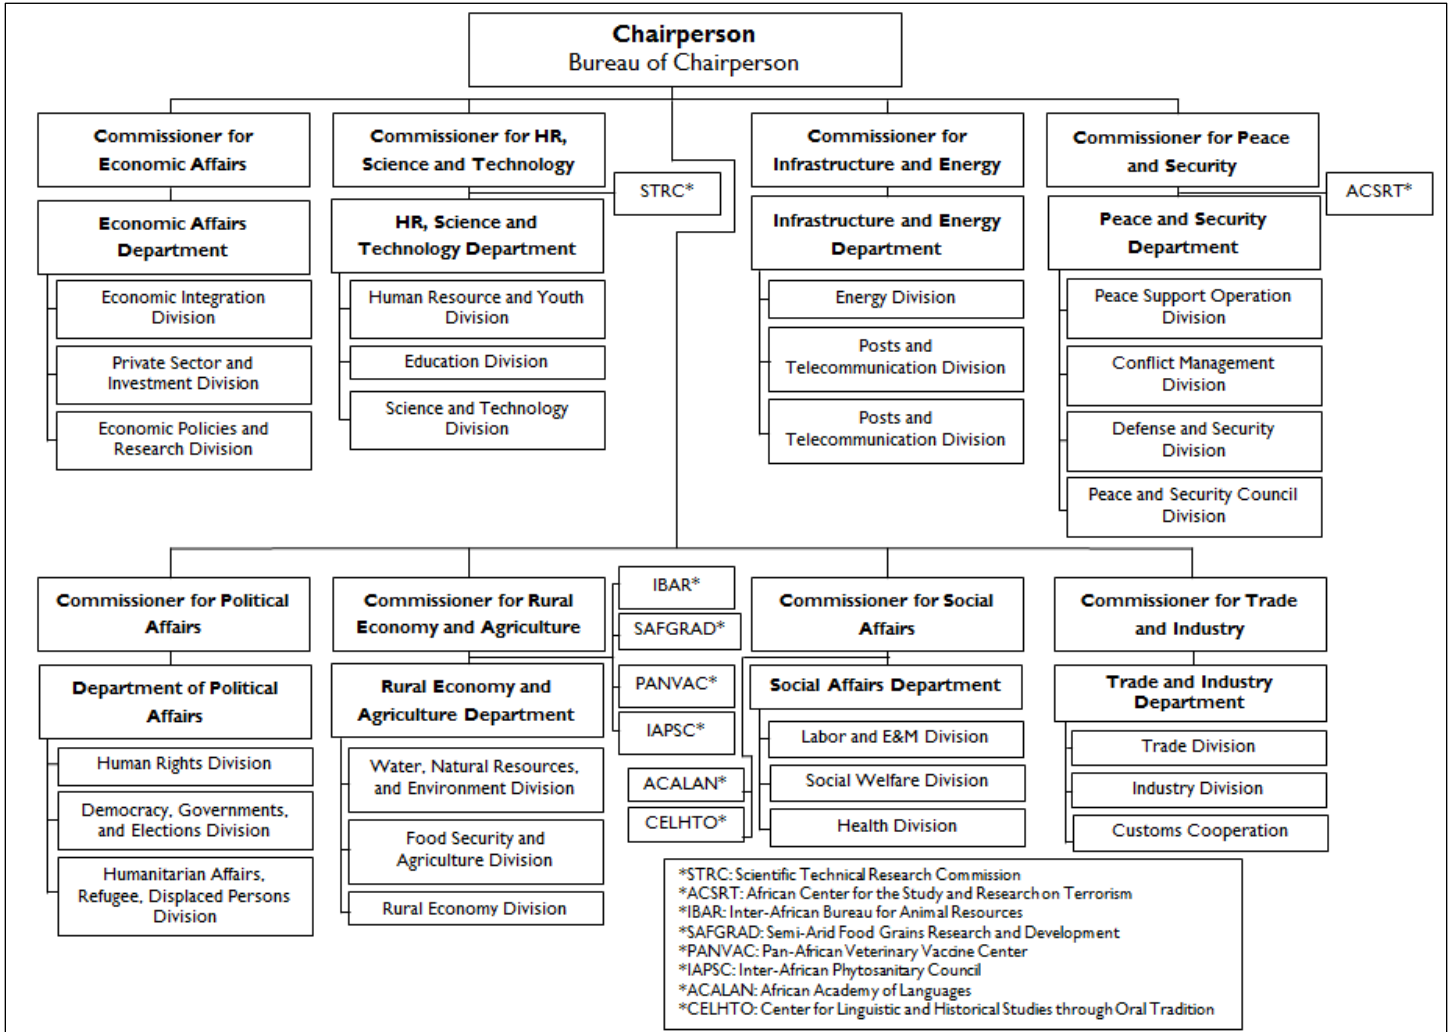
Chairperson
Bureau of Chairperson

Commissioner for Economic Affairs

Economic Affairs Department

Economic Integration Division

Private Sector and Investment Division

Economic Policies and Research Division

Commissioner for HR, Science and Technology

STRC*

HR, Science and Technology Department

Human Resource and Youth Division

Education Division

Science and Technology Division

Commissioner for Infrastructure and Energy

Infrastructure and Energy Department

Energy Division

Posts and Telecommunication Division

Posts and Telecommunication Division

Commissioner for Peace and Security

ACSRT*

Peace and Security Department

Peace Support Operation Division

Conflict Management Division

Defense and Security Division

Peace and Security Council Division

Commissioner for Political Affairs

Department of Political Affairs

Human Rights Division

Democracy, Governments, and Elections Division

Humanitarian Affairs, Refugee, Displaced Persons Division

Commissioner for Rural Economy and Agriculture

Rural Economy and Agriculture Department

Water, Natural Resources, and Environment Division

Food Security and Agriculture Division

Rural Economy Division

IBAR*

SAFGRAD*

PANVAC*

IAPSC*

ACALAN*

CELHTO*

Commissioner for Social Affairs

Social Affairs Department

Labor and E&M Division

Social Welfare Division

Health Division

Commissioner for Trade and Industry

Trade and Industry Department

Trade Division

Industry Division

Customs Cooperation

*STRC: Scientific Technical Research Commission
*ACSRT: African Center for the Study and Research on Terrorism
*IBAR: Inter-African Bureau for Animal Resources
*SAFGRAD: Semi-Arid Food Grains Research and Development
*PANVAC: Pan-African Veterinary Vaccine Center
*IAPSC: Inter-African Phytosanitary Council
*ACALAN: African Academy of Languages
*CELHTO: Center for Linguistic and Historical Studies through Oral Tradition